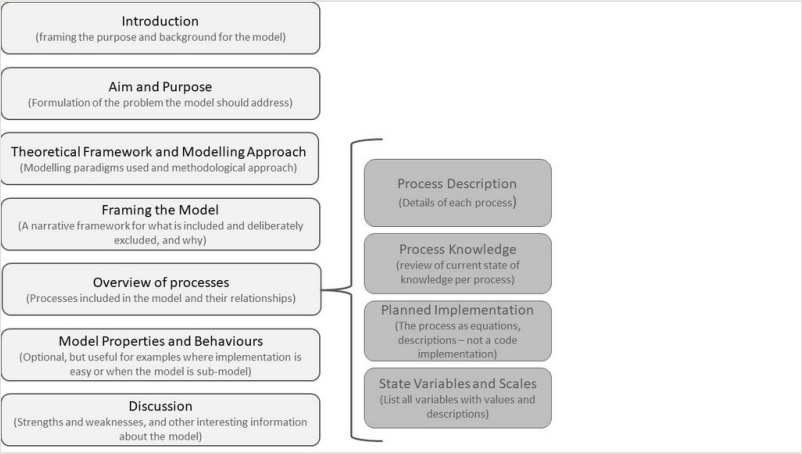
Introduction
(framing the purpose and background for the model)

Aim and Purpose
(Formulation of the problem the model should address)

Theoretical Framework and Modelling Approach
(Modelling paradigms used and methodological approach)

Framing the Model
(A narrative framework for what is included and deliberately excluded, and why)

Overview of processes
(Processes included in the model and their relationships)

Model Properties and Behaviours
(Optional, but useful for examples where implementation is easy or when the model is sub-model)

Discussion
(Strengths and weaknesses, and other interesting information about the model)

Process Description
(Details of each process)

Process Knowledge
(review of current state of knowledge per process)

Planned Implementation
(The process as equations, descriptions – not a code implementation)

State Variables and Scales
(List all variables with values and descriptions)